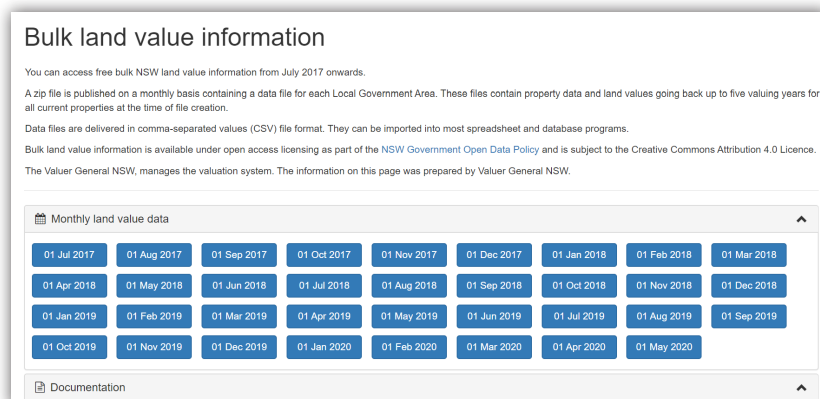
Bulk land value information

You can access free bulk NSW land value information from July 2017 onwards.

A zip file is published on a monthly basis containing a data file for each Local Government Area. These files contain property data and land values going back up to five valuing years for all current properties at the time of file creation.

Data files are delivered in comma-separated values (CSV) file format. They can be imported into most spreadsheet and database programs.

Bulk land value information is available under open access licensing as part of the NSW Government Open Data Policy and is subject to the Creative Commons Attribution 4.0 Licence.

The Valuer General NSW, manages the valuation system. The information on this page was prepared by Valuer General NSW.

Monthly land value data

01 Jul 2017 01 Aug 2017 01 Sep 2017 01 Oct 2017 01 Nov 2017 01 Dec 2017 01 Jan 2018 01 Feb 2018 01 Mar 2018

01 Apr 2018 01 May 2018 01 Jun 2018 01 Jul 2018 01 Aug 2018 01 Sep 2018 01 Oct 2018 01 Nov 2018 01 Dec 2018

01 Jan 2019 01 Feb 2019 01 Mar 2019 01 Apr 2019 01 May 2019 01 Jun 2019 01 Jul 2019 01 Aug 2019 01 Sep 2019

01 Oct 2019 01 Nov 2019 01 Dec 2019 01 Jan 2020 01 Feb 2020 01 Mar 2020 01 Apr 2020 01 May 2020

Documentation